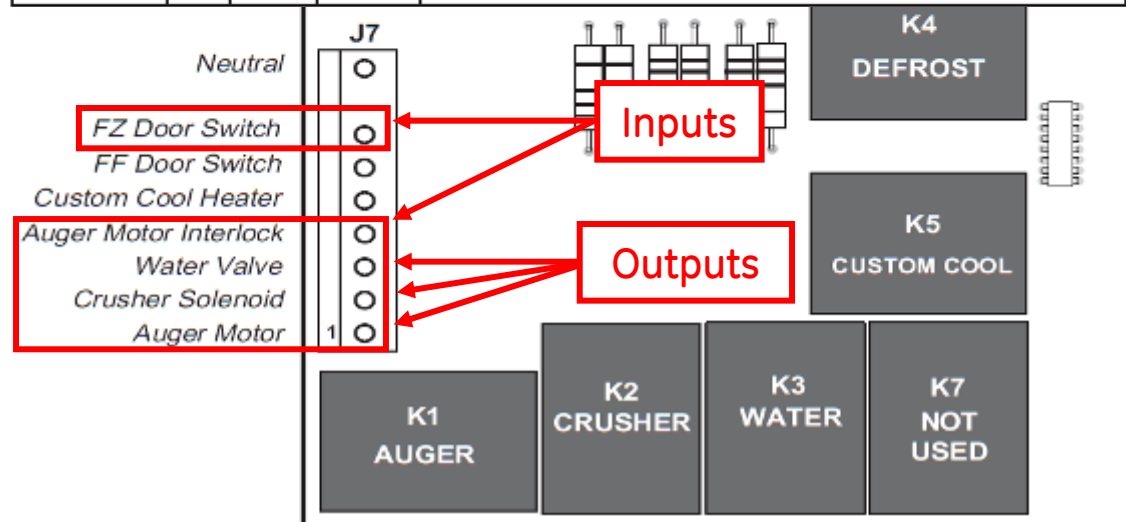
J7

Neutral
FZ Door Switch
FF Door Switch
Custom Cool Heater
Auger Motor Interlock
Water Valve
Crusher Solenoid
Auger Motor
1

Inputs

Outputs

K4
DEFROST

K5
CUSTOM COOL

K1
AUGER

K2
CRUSHER

K3
WATER

K7
NOT
USED